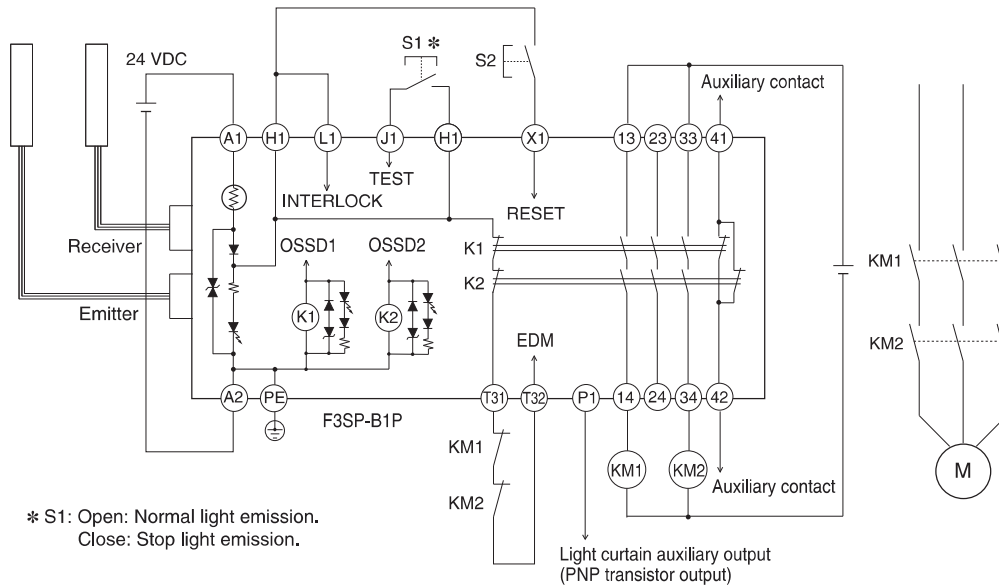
24 VDC

S1 ∗

S2

Auxiliary contact

A1 H1 L1 J1 H1 X1 13 23 33 41

TEST

INTERLOCK

RESET

Receiver

OSSD1

OSSD2

K1

K2

KM1

KM2

Emitter

K1

K2

EDM

A2 PE T31 T32 P1 14 24 34 42

F3SP-B1P

KM1

KM1

KM2

KM2

Auxiliary contact

M

∗ S1: Open: Normal light emission.
Close: Stop light emission.

Light curtain auxiliary output
(PNP transistor output)